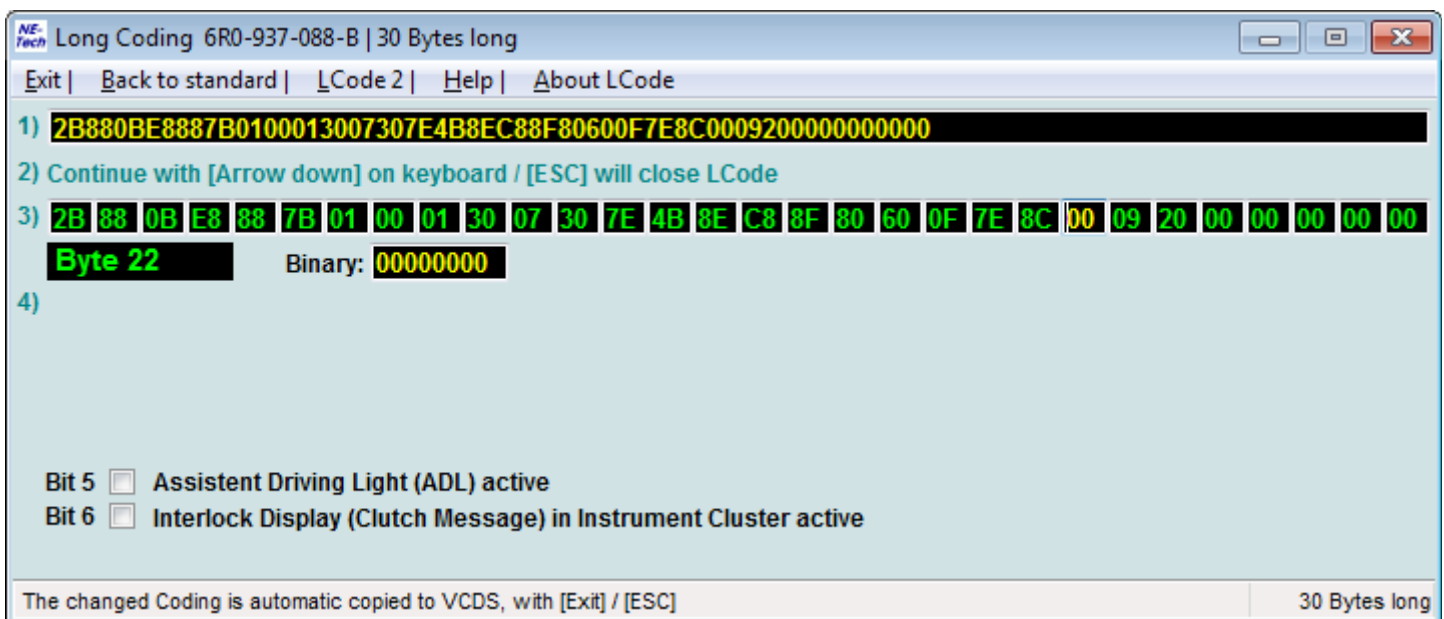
NE-Tech Long Coding 6R0-937-088-B | 30 Bytes long

Exit | Back to standard | LCode 2 | Help | About LCode

1) 2B880BE8887B0100013007307E4B8EC88F80600F7E8C0009200000000000

2) Continue with [Arrow down] on keyboard / [ESC] will close LCode

3) 2B 88 0B E8 88 7B 01 00 01 30 07 30 7E 4B 8E C8 8F 80 60 0F 7E 8C 00 09 20 00 00 00 00 00

Byte 22 Binary: 00000000

4)

Bit 5 Assistent Driving Light (ADL) active

Bit 6 Interlock Display (Clutch Message) in Instrument Cluster active

The changed Coding is automatic copied to VCDS, with [Exit] / [ESC]

30 Bytes long